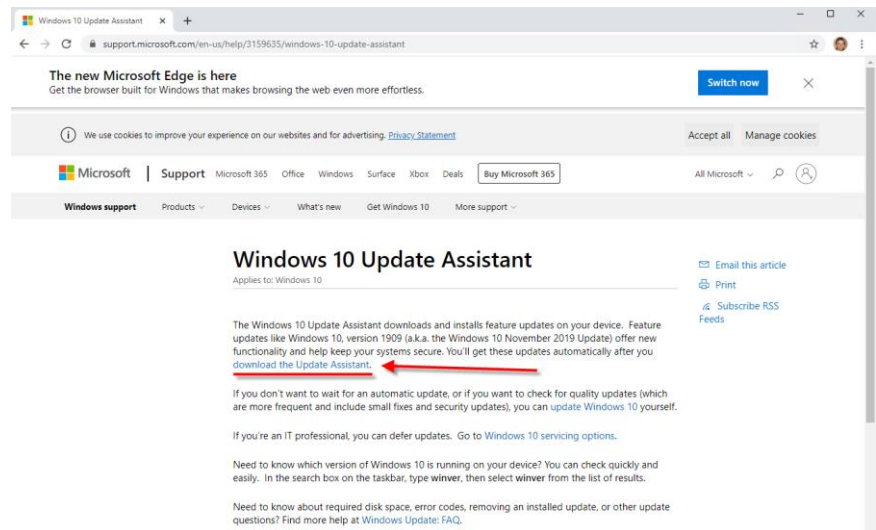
Windows 10 Update Assistant ×

support.microsoft.com/en-us/help/3159635/windows-10-update-assistant

The new Microsoft Edge is here
Get the browser built for Windows that makes browsing the web even more effortless.

Switch now

We use cookies to improve your experience on our websites and for advertising. Privacy Statement

Accept all Manage cookies

Microsoft | Support Microsoft 365 Office Windows Surface Xbox Deals Buy Microsoft 365

All Microsoft

Windows support Products Devices What's new Get Windows 10 More support

Windows 10 Update Assistant

Applies to: Windows 10

Email this article
Print
Subscribe RSS Feeds

The Windows 10 Update Assistant downloads and installs feature updates on your device. Feature updates like Windows 10, version 1909 (a.k.a. the Windows 10 November 2019 Update) offer new functionality and help keep your systems secure. You'll get these updates automatically after you download the Update Assistant.

If you don't want to wait for an automatic update, or if you want to check for quality updates (which are more frequent and include small fixes and security updates), you can update Windows 10 yourself.

If you're an IT professional, you can defer updates. Go to Windows 10 servicing options.

Need to know which version of Windows 10 is running on your device? You can check quickly and easily. In the search box on the taskbar, type winver, then select winver from the list of results.

Need to know about required disk space, error codes, removing an installed update, or other update questions? Find more help at Windows Update: FAQ.